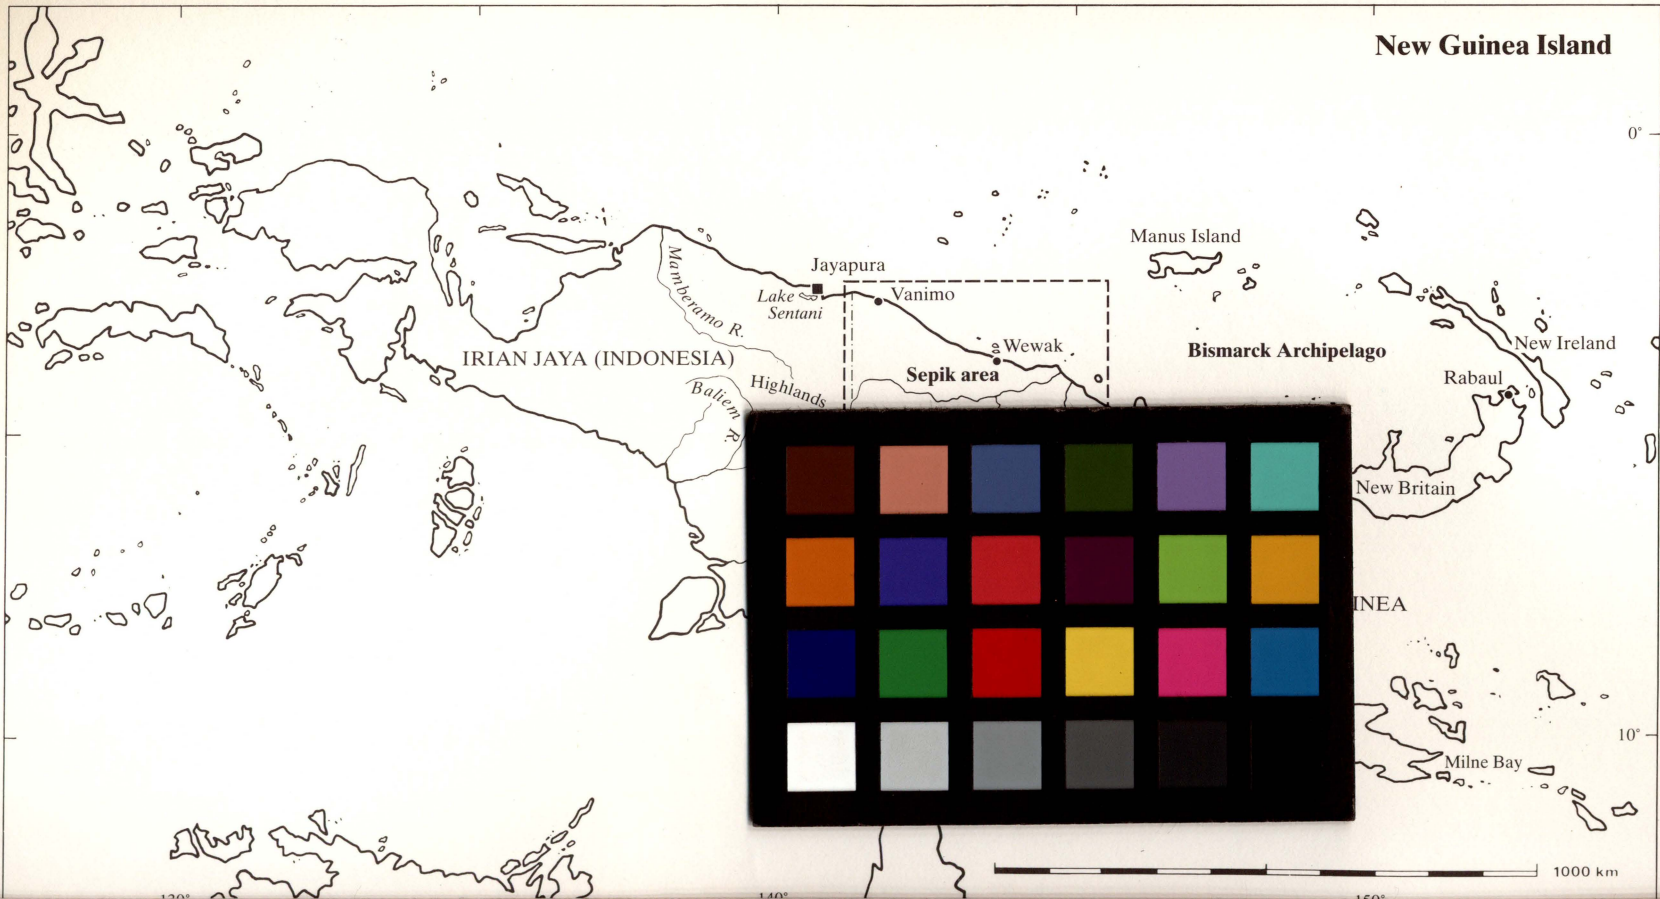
New Guinea Island

0°

Manus Island

Jayapura

Lake Sentani

Vanimo

Mamberamo R.

Wewak

IRIAN JAYA (INDONESIA)

Sepik area

Bismarck Archipelago

New Ireland

Rabaul

Highlands

Baliem R.

New Britain

INEA

10°

Milne Bay

1000 km

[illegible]

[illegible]

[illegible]